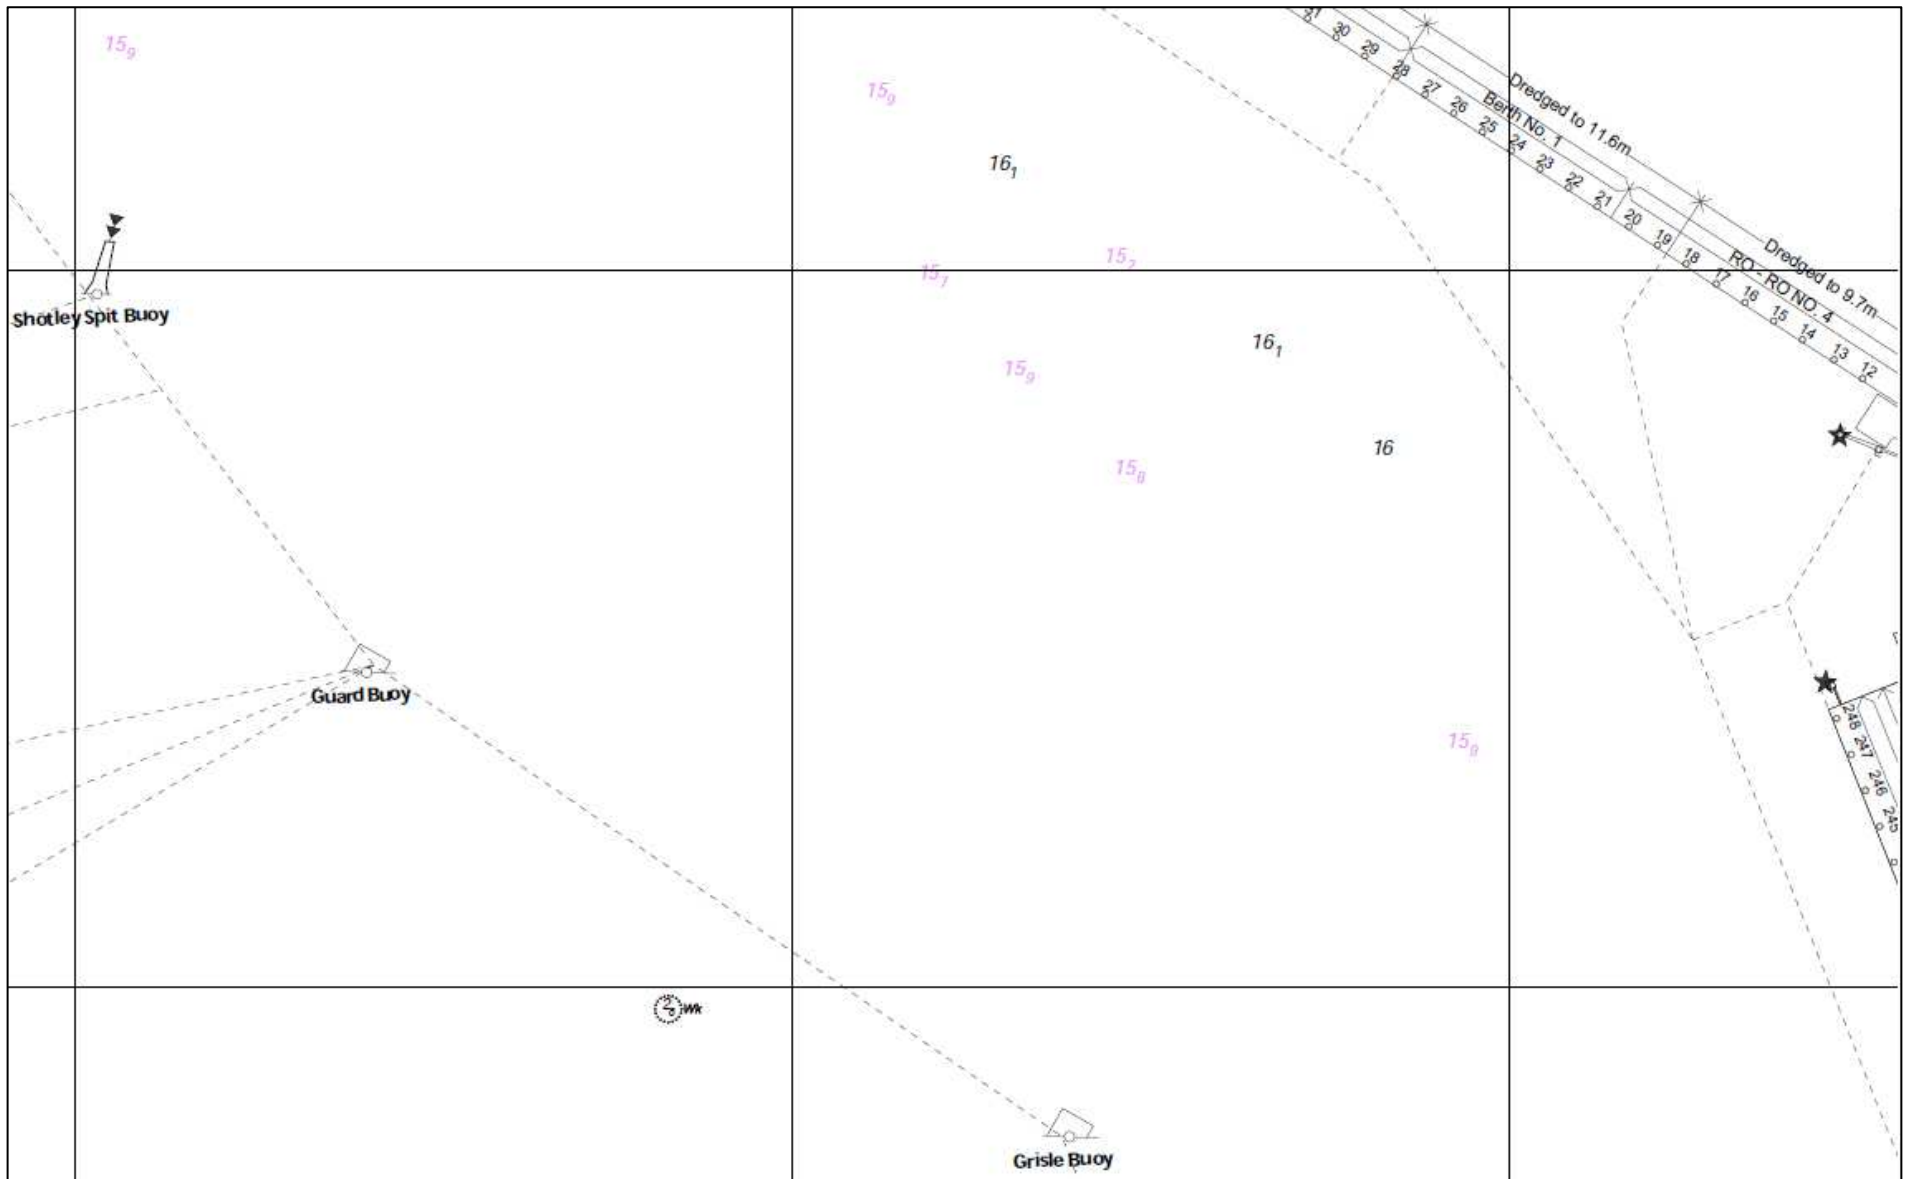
$15_9$

$15_9$

$16_1$

31 30 29 28 27 26 25 24 23 22 21 20 19 18 17 16 15 14 13 12

Dredged to 11.6m

Berth No. 1

Dredged to 9.7m

RO - RO NO. 4

Shotley Spit Buoy

$15_7$

$15_7$

$16_1$

$15_9$

16

$15_8$

Guard Buoy

248 247 246 245

$15_8$

$2_5$ Wk

Grisle Buoy